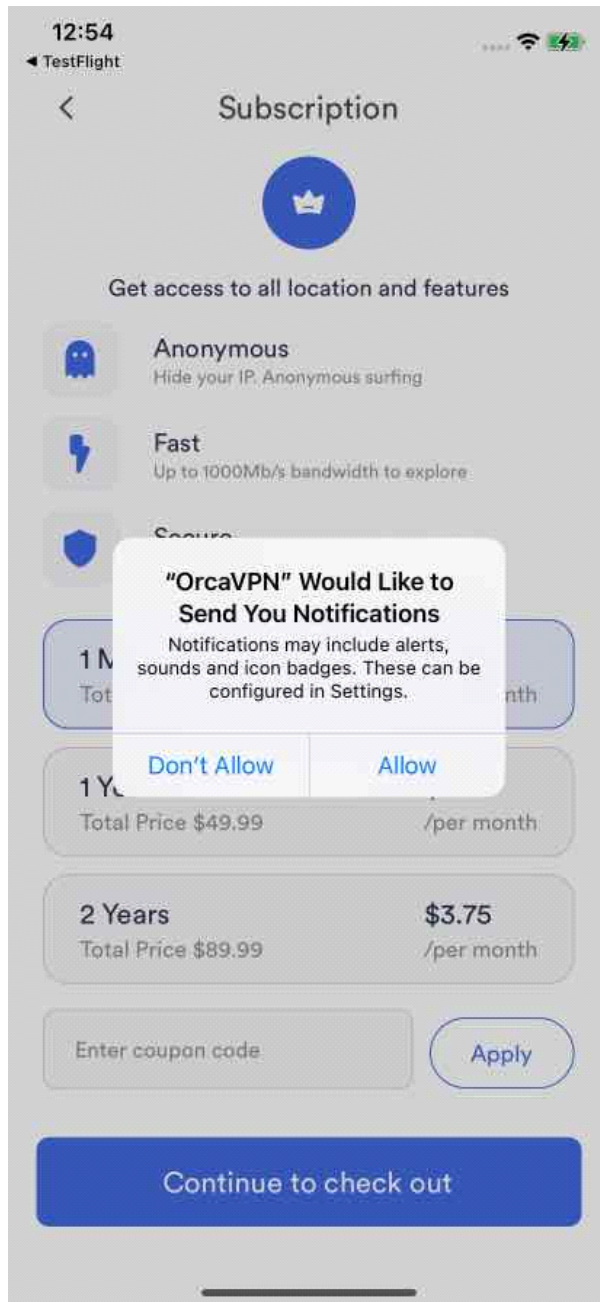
12:54
◂ TestFlight

<

Subscription

Get access to all location and features

Anonymous
Hide your IP. Anonymous surfing

Fast
Up to 1000Mb/s bandwidth to explore

Secure

"OrcaVPN" Would Like to Send You Notifications
Notifications may include alerts, sounds and icon badges. These can be configured in Settings.

Don't Allow
Allow

1 M
Tot
nth

1 Y
Total Price $49.99
/per month

2 Years
Total Price $89.99
$3.75
/per month

Enter coupon code
Apply

Continue to check out